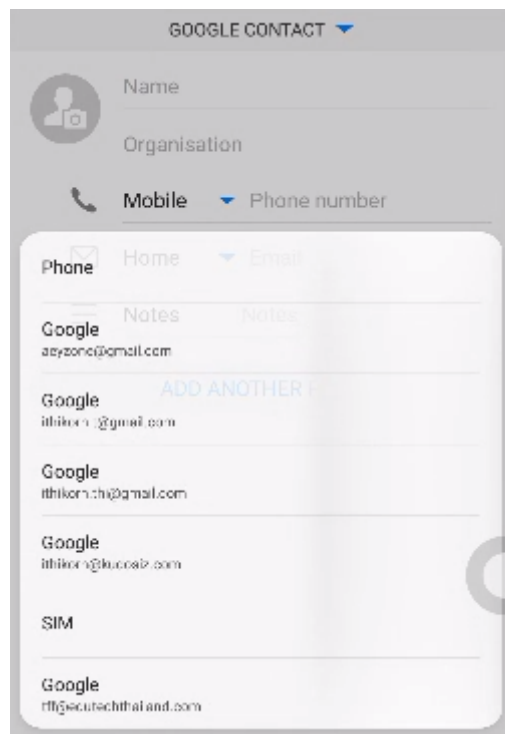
GOOGLE CONTACT

Name

Organisation

Mobile Phone number

Home Email

Notes Notes

ADD ANOTHER F

Phone

Google
aeyzone@gmail.com

Google
ithikorn.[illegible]@gmail.com

Google
ithikorn.chi@gmail.com

Google
ithikorn@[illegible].com

SIM

Google
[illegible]@ecutechthailand.com